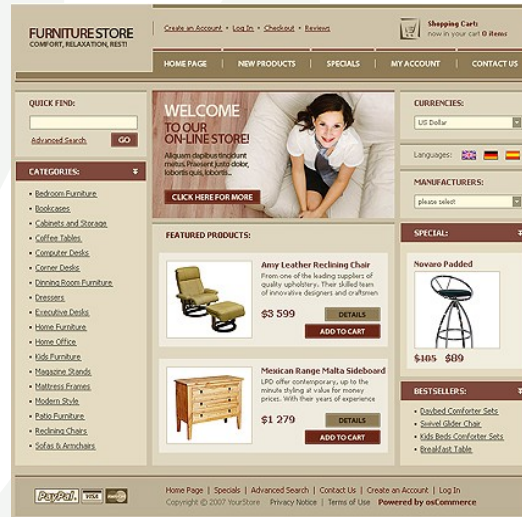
FURNITURE STORE
COMFORT, RELAXATION, REST!

Create an Account | Log In | Checkout | Reviews

Shopping Cart:
now in your cart 0 items

HOME PAGE | NEW PRODUCTS | SPECIALS | MY ACCOUNT | CONTACT US

QUICK FIND:
Advanced Search
GO

CATEGORIES:
Bedroom Furniture
Bookcases
Cabinets and Storage
Coffee Tables
Computer Desks
Corner Desks
Dinning Room Furniture
Dressers
Executive Desks
Home Furniture
Home Office
Kids Furniture
Magazine Stands
Mattress Frames
Modern Style
Patio Furniture
Reclining Chairs
Sofas & Armchairs

WELCOME TO OUR ON-LINE STORE!
Aliquam dapibus tincidunt metus. Praesent justo dolor, lobortis quis, lobortis
CLICK HERE FOR MORE

FEATURED PRODUCTS:

Amy Leather Reclining Chair
From one of the leading suppliers of quality upholstery. Their skilled team of innovative designers and craftsmen
$3 599
DETAILS
ADD TO CART

Mexican Range Malta Sideboard
LPD offer contemporary, up to the minute styling at value for money prices. With their years of experience
$1 279
DETAILS
ADD TO CART

CURRENCIES:
US Dollar
Languages:

MANUFACTURERS:
please select

SPECIAL:
Novaro Padded
$105 $89

BESTSELLERS:
Daybed Comforter Sets
Swivel Glider Chair
Kids Beds Comforter Sets
Breakfast Table

PayPal VISA
Home Page | Specials | Advanced Search | Contact Us | Create an Account | Log In
Copyright © 2007 YourStore | Privacy Notice | Terms of Use | Powered by osCommerce